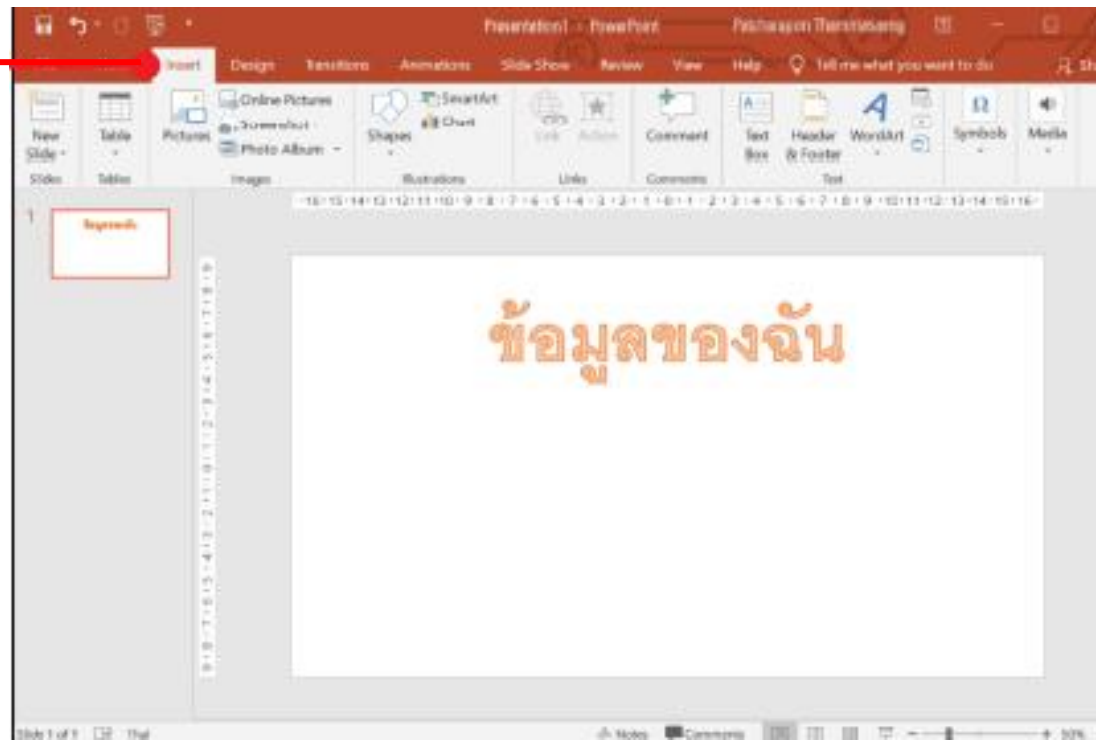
Presentation1 - PowerPoint
Patcharaporn Thammasaeng

Insert
Design
Transitions
Animations
Slide Show
Review
View
Help
Tell me what you want to do
Sh

New Slide
Table
Pictures
Online Pictures
Screenshot
Photo Album
Shapes
SmartArt
Chart
Link
Action
Comment
Text Box
Header & Footer
WordArt
Symbols
Media

Slides
Tables
Images
Illustrations
Links
Comments
Text

·16·15·14·13·12·11·10·9·8·7·6·5·4·3·2·1·0·1·2·3·4·5·6·7·8·9·10·11·12·13·14·15·16·

1
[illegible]

ข้อมูลของฉัน

Slide 1 of 1
Thai
Notes
Comments
50%